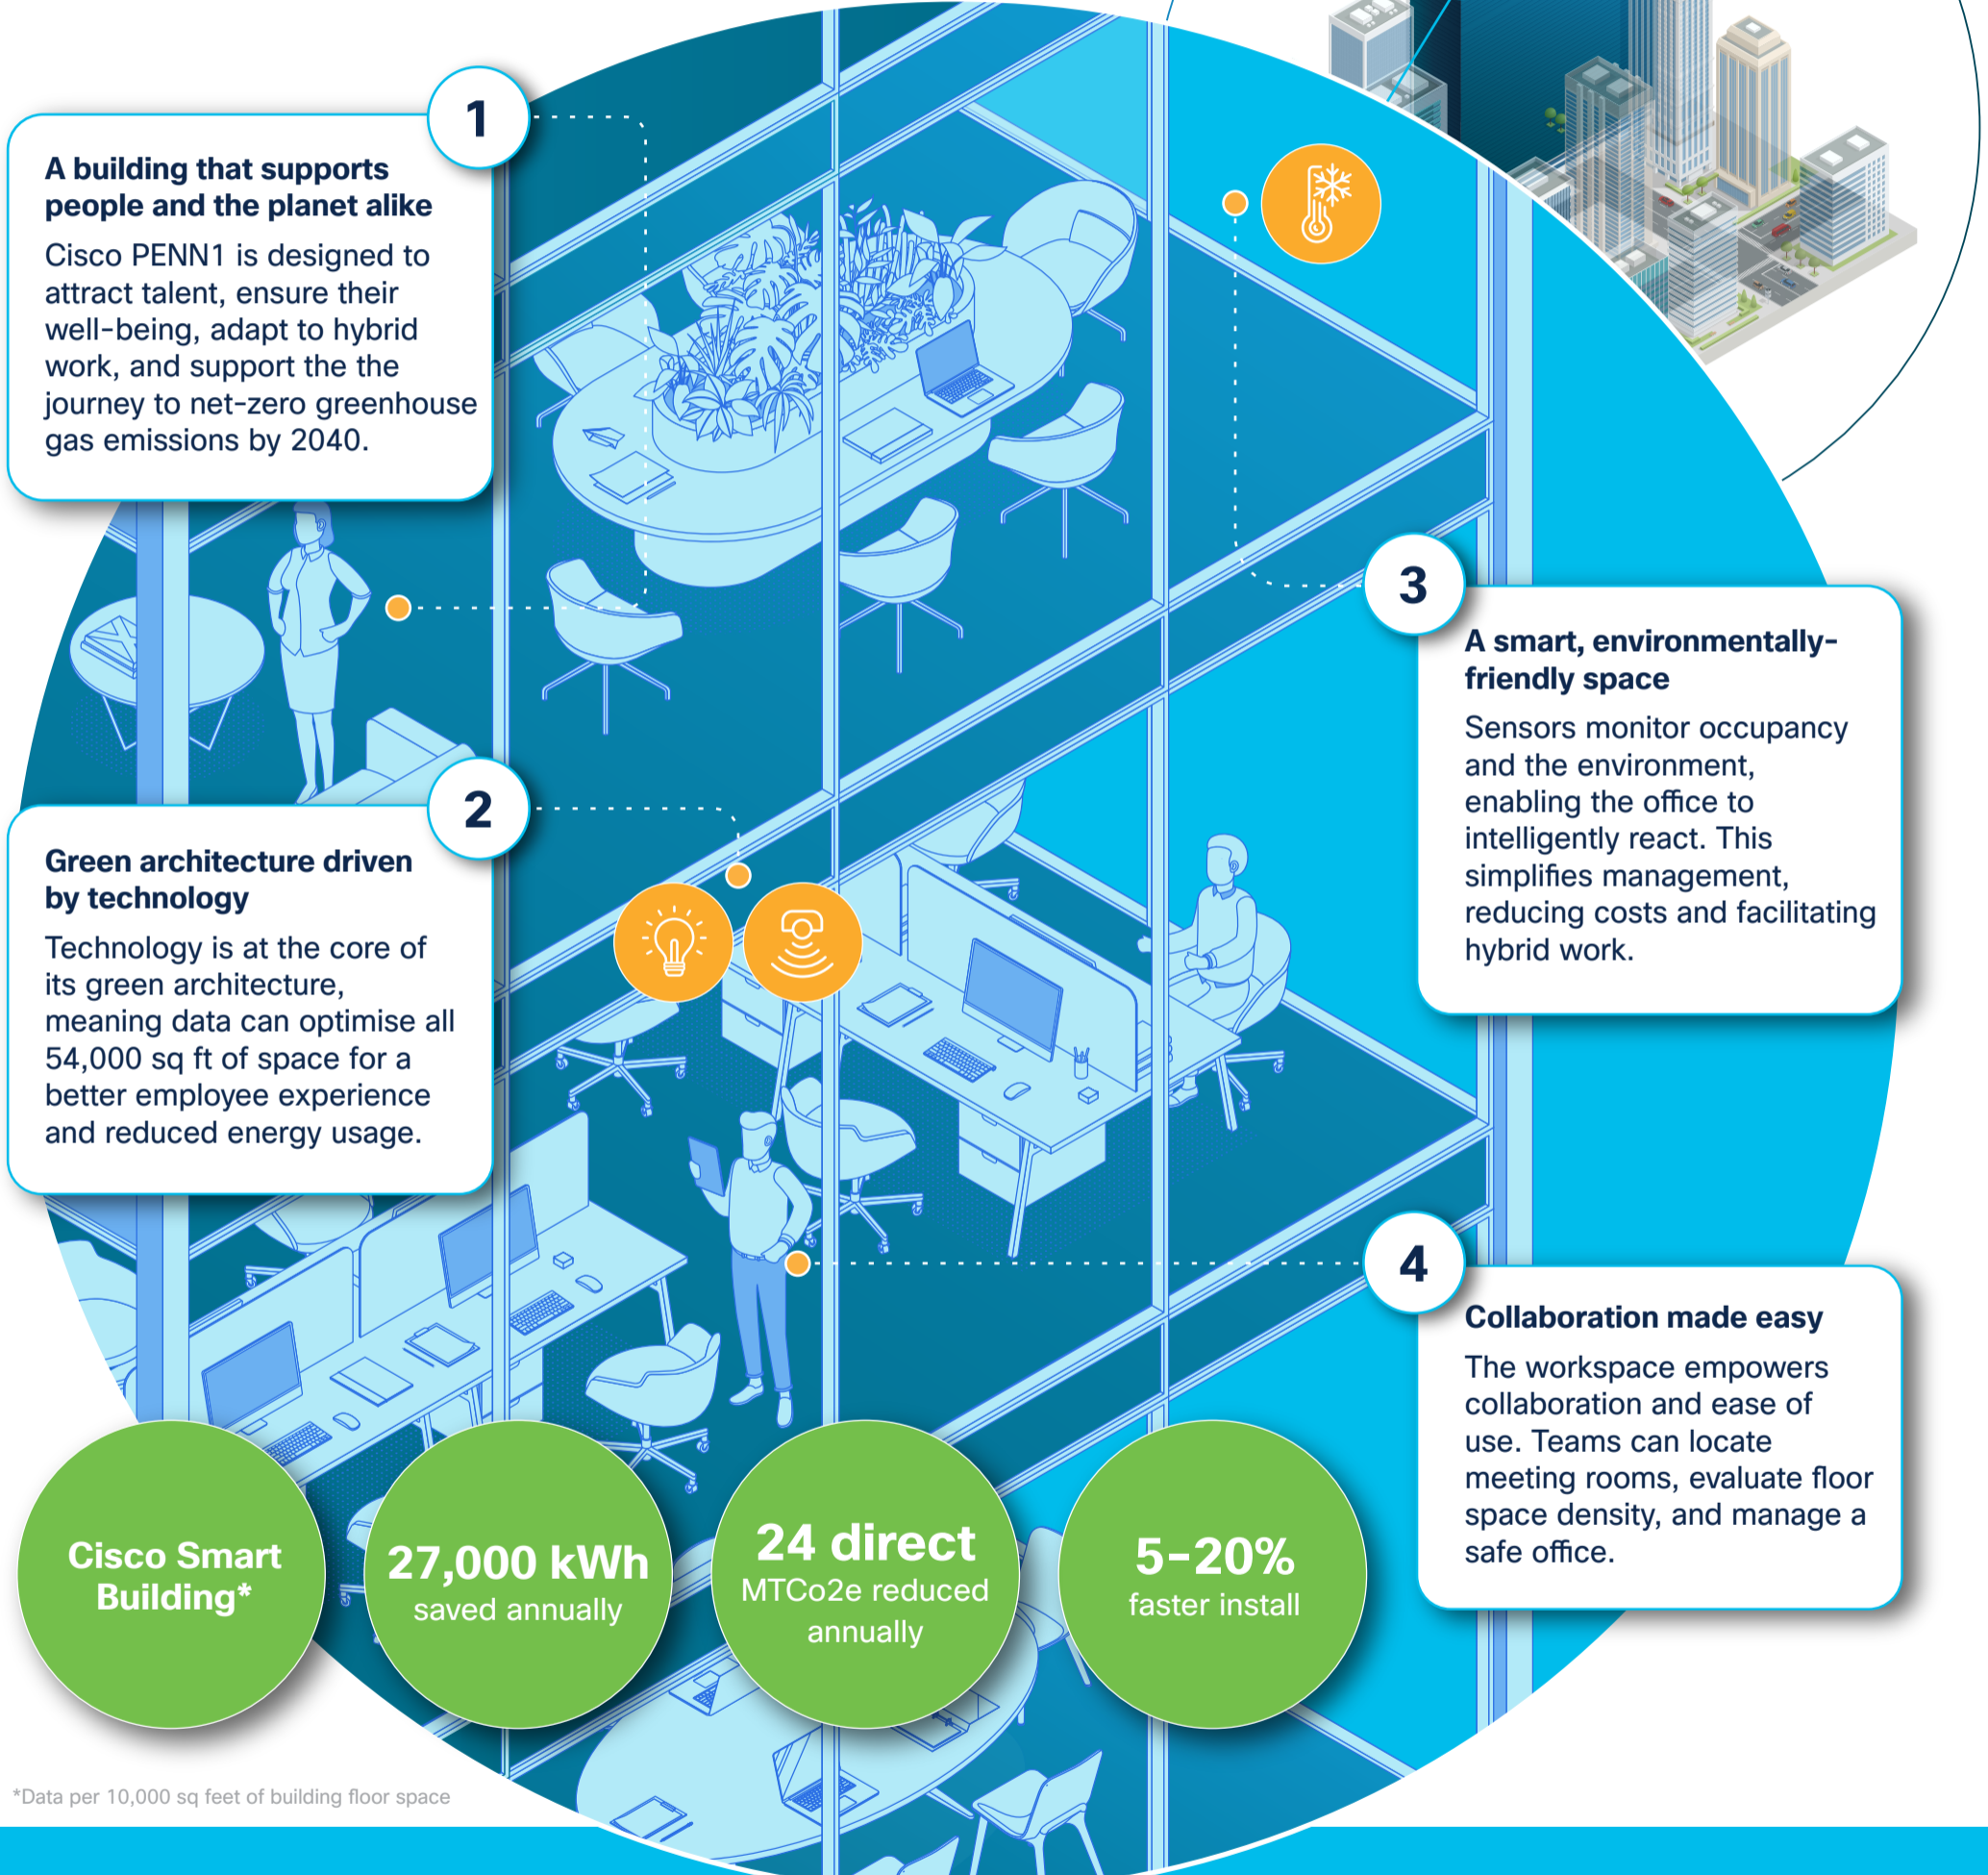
1

A building that supports people and the planet alike

Cisco PENN1 is designed to attract talent, ensure their well-being, adapt to hybrid work, and support the the journey to net-zero greenhouse gas emissions by 2040.

2

Green architecture driven by technology

Technology is at the core of its green architecture, meaning data can optimise all 54,000 sq ft of space for a better employee experience and reduced energy usage.

3

A smart, environmentally-friendly space

Sensors monitor occupancy and the environment, enabling the office to intelligently react. This simplifies management, reducing costs and facilitating hybrid work.

4

Collaboration made easy

The workspace empowers collaboration and ease of use. Teams can locate meeting rooms, evaluate floor space density, and manage a safe office.

Cisco Smart Building*

27,000 kWh saved annually

24 direct MTCo2e reduced annually

5-20% faster install

*Data per 10,000 sq feet of building floor space